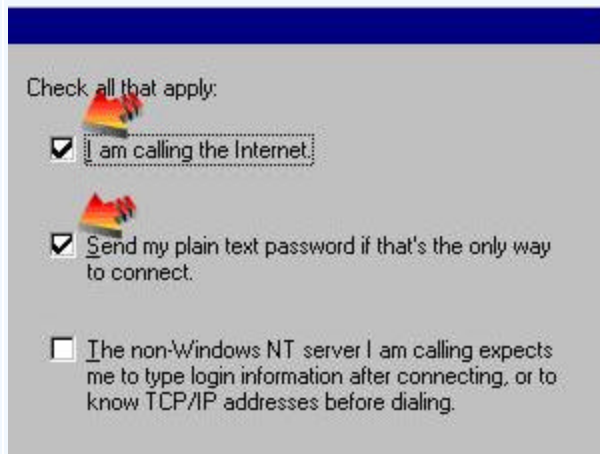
Check all that apply:

I am calling the Internet.

Send my plain text password if that's the only way to connect.

The non-Windows NT server I am calling expects me to type login information after connecting, or to know TCP/IP addresses before dialing.